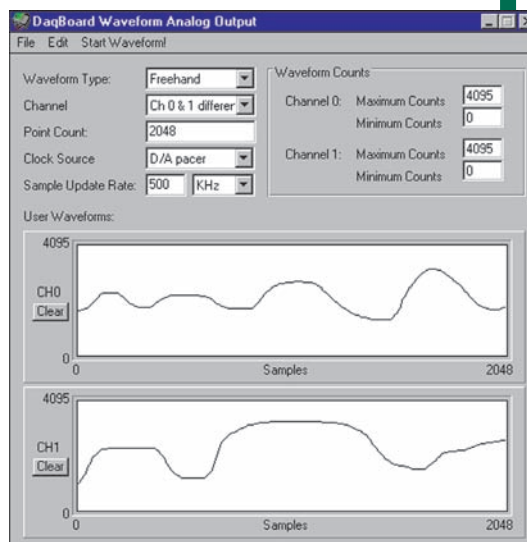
DaqBoard Waveform Analog Output

File Edit Start Waveform!

Waveform Type: Freehand

Channel Ch 0 & 1 differer

Point Count: 2048

Clock Source D/A pacer

Sample Update Rate: 500 KHz

Waveform Counts

Channel 0: Maximum Counts 4095
Minimum Counts 0

Channel 1: Maximum Counts 4095
Minimum Counts 0

User Waveforms:

4095
CH0
Clear
0
0 Samples 2048

4095
CH1
Clear
0
0 Samples 2048